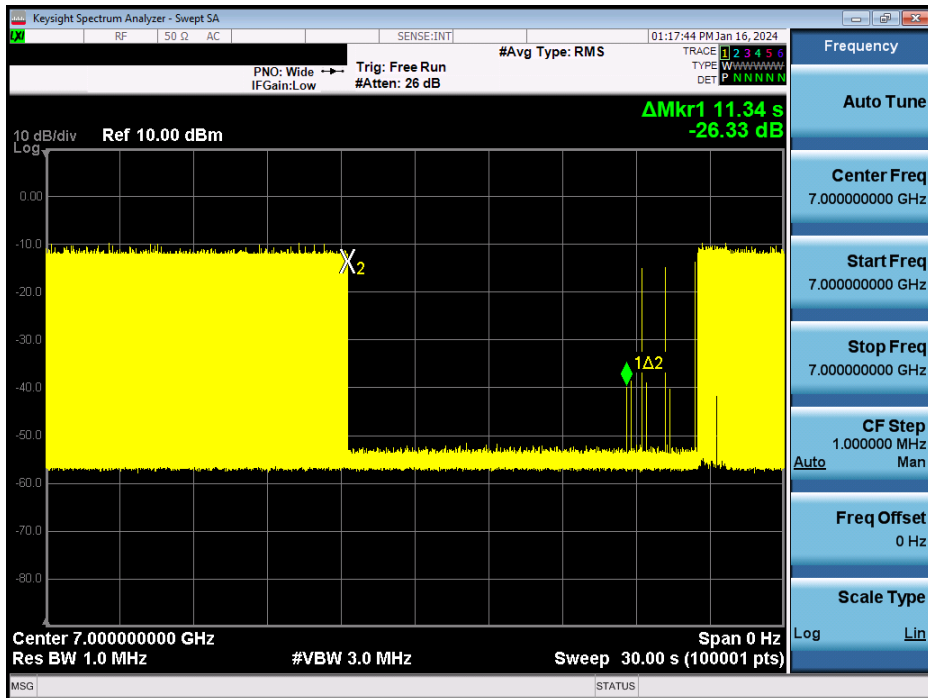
Keysight Spectrum Analyzer - Swept SA

LXI RF 50 Ω AC SENSE:INT 01:17:44 PM Jan 16, 2024

#Avg Type: RMS

PNO: Wide
IFGain:Low

Trig: Free Run
#Atten: 26 dB

TRACE 1 2 3 4 5 6
TYPE W W W W W W
DET P N N N N N

ΔMkr1 11.34 s
-26.33 dB

10 dB/div Ref 10.00 dBm
Log

0.00
-10.0
-20.0
-30.0
-40.0
-50.0
-60.0
-70.0
-80.0

X2

1Δ2

Center 7.000000000 GHz
Res BW 1.0 MHz
#VBW 3.0 MHz
Span 0 Hz
Sweep 30.00 s (100001 pts)

Frequency

Auto Tune

Center Freq
7.000000000 GHz

Start Freq
7.000000000 GHz

Stop Freq
7.000000000 GHz

CF Step
1.000000 MHz
Auto Man

Freq Offset
0 Hz

Scale Type
Log Lin

MSG STATUS